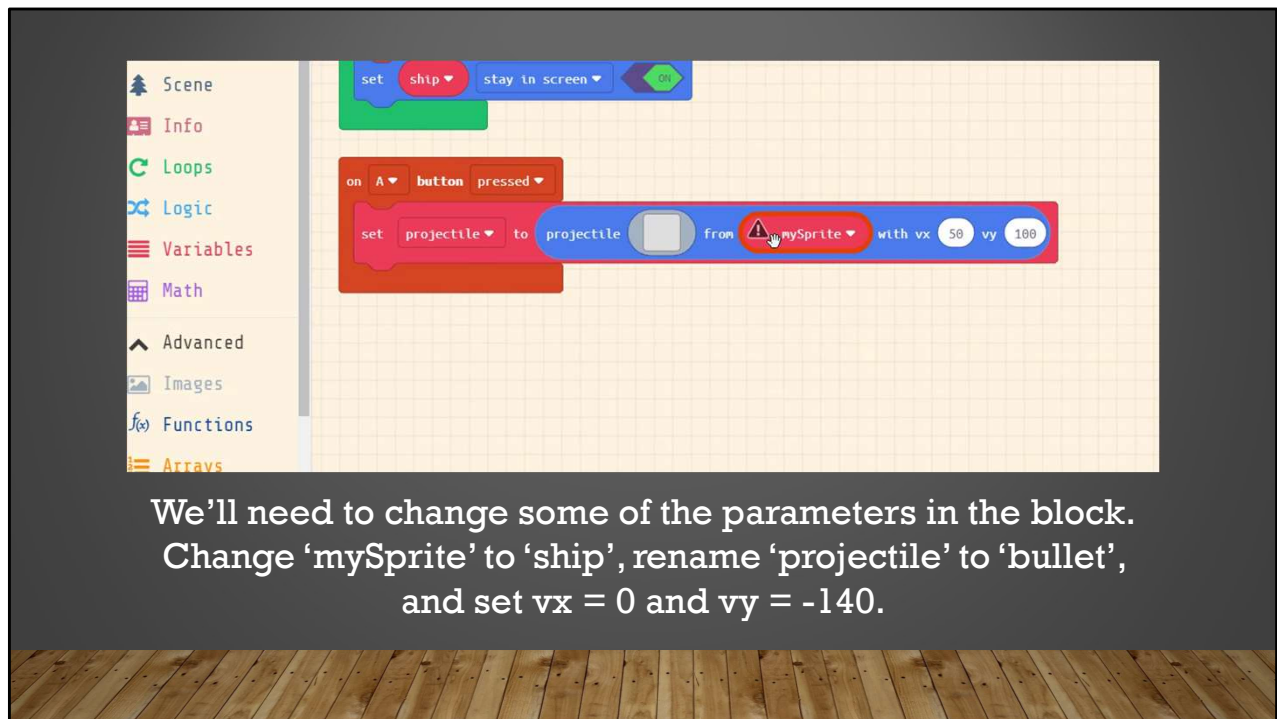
Scene
Info
Loops
Logic
Variables
Math
Advanced
Images
Functions
Arrays

set ship ▾ stay in screen ▾ ON

on A ▾ button pressed ▾
set projectile ▾ to projectile from mySprite ▾ with vx 50 vy 100

We’ll need to change some of the parameters in the block. Change ‘mySprite’ to ‘ship’, rename ‘projectile’ to ‘bullet’, and set vx = 0 and vy = -140.